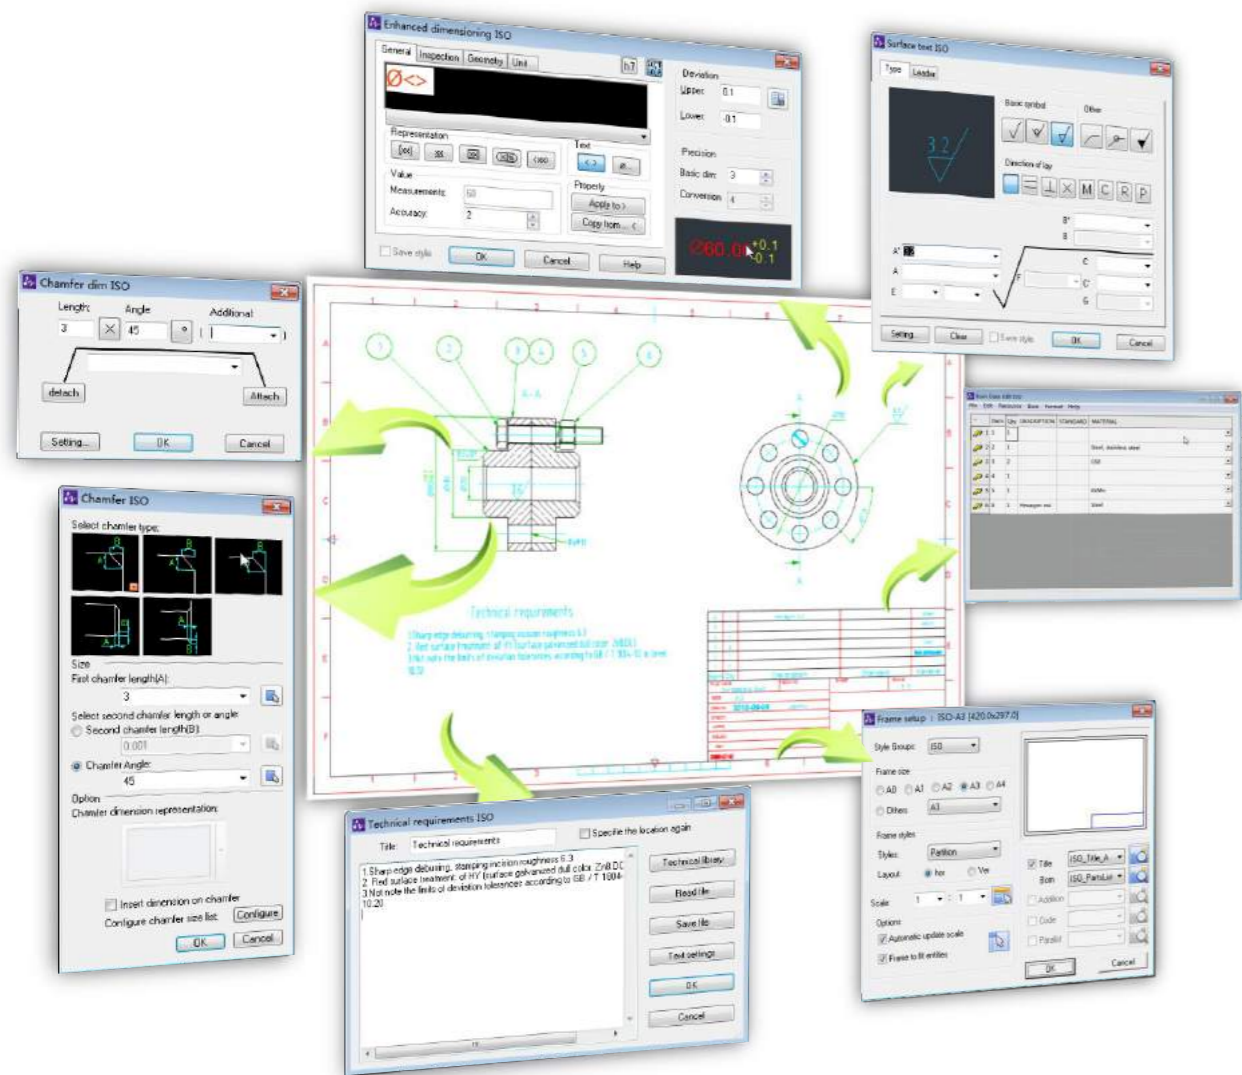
Enhanced dimensioning ISO

General | Inspection | Geometry | Unit

Ø<>

Representation

Text

Value

Measurements: 50

Accuracy: 2

Property

Apply to >

Copy from... <

Deviation

Upper: 0.1

Lower: -0.1

Precision

Basic dim: 3

Conversion: 4

Ø60.0 +0.1 -0.1

Save style

OK

Cancel

Help

Surface text ISO

Type | Leader

3.2

Basic symbol

Other

Direction of lay

M C R P

Setting...

Clear

Save style

OK

Cancel

Chamfer dim ISO

Length: 3

Angle: 45

Additional

detach

Attach

Setting...

OK

Cancel

Chamfer ISO

Select chamfer type:

Size

First chamfer length(A):

3

Select second chamfer length or angle

Second chamfer length(B):

0.001

Chamfer Angle:

45

Option

Chamfer dimension representation:

Insert dimension on chamfer

Configure chamfer size list: Configure

OK

Cancel

Technical requirements

Technical requirements ISO

Title: Technical requirements

Specifie the location again

1.Sharp edge deburring, stamping incision roughness 6.3

2.Red surface treatment of HY (surface galvanized dull color Zn8.DC

3.Not note the limits of deviation tolerances according to GB / T 1804-10.20

Technical library

Read file

Save file

Text settings

OK

Cancel

Frame setup : ISO-A3 (420.0x297.0)

Style Groups: ISO

Frame size

A0 A1 A2 A3 A4

Others A3

Frame styles

Styles: Partition

Layout: Hor Ver

Scale: 1 : 1

Options

Automatic update scale

Frame to fit entities

Title ISO_Title_A

Bom ISO_PartsList

Addition

Code

Parallel

OK

Cancel